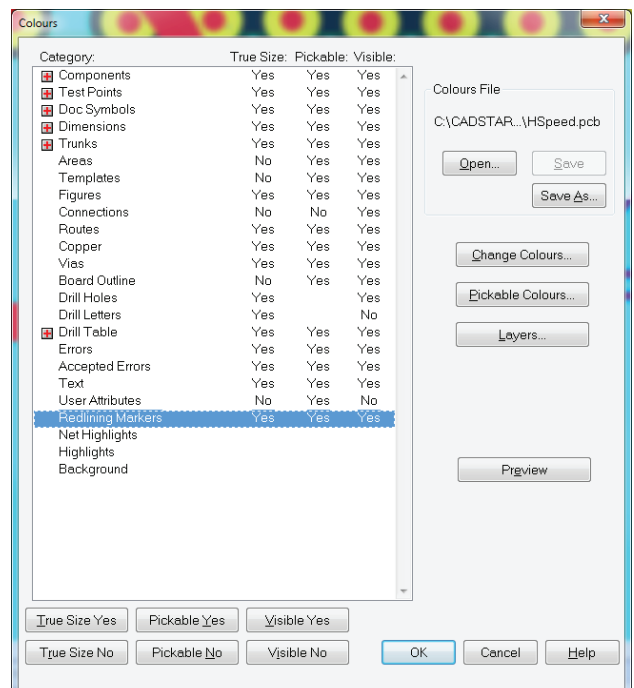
Colours

| Category: | True Size: | Pickable: | Visible: |
|---|---|---|---|
| Components | Yes | Yes | Yes |
| Test Points | Yes | Yes | Yes |
| Doc Symbols | Yes | Yes | Yes |
| Dimensions | Yes | Yes | Yes |
| Trunks | Yes | Yes | Yes |
| Areas | No | Yes | Yes |
| Templates | No | Yes | Yes |
| Figures | Yes | Yes | Yes |
| Connections | No | No | Yes |
| Routes | Yes | Yes | Yes |
| Copper | Yes | Yes | Yes |
| Vias | Yes | Yes | Yes |
| Board Outline | No | Yes | Yes |
| Drill Holes | Yes | | Yes |
| Drill Letters | Yes | | No |
| Drill Table | Yes | Yes | Yes |
| Errors | Yes | Yes | Yes |
| Accepted Errors | Yes | Yes | Yes |
| Text | Yes | Yes | Yes |
| User Attributes | No | Yes | No |
| Redlining Markers | Yes | Yes | Yes |
| Net Highlights | | | |
| Highlights | | | |
| Background | | | |

Colours File
C:\CADSTAR...\HSpeed.pcb
Open...
Save
Save As...
Change Colours...
Pickable Colours...
Layers...
Preview

True Size Yes
Pickable Yes
Visible Yes
True Size No
Pickable No
Visible No
OK
Cancel
Help